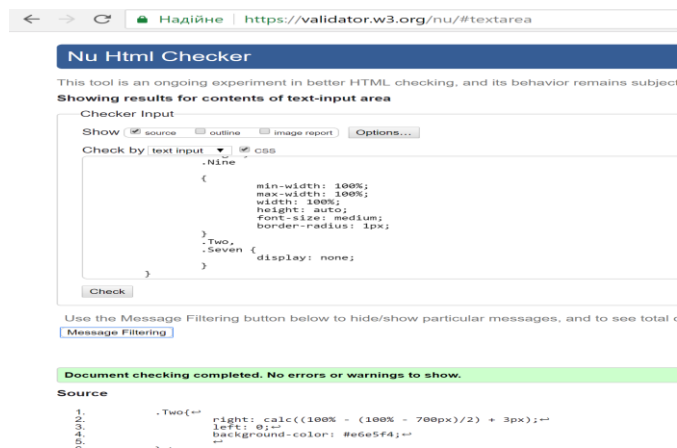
Надійне | https://validator.w3.org/nu/#textarea

Nu Html Checker

This tool is an ongoing experiment in better HTML checking, and its behavior remains subject

Showing results for contents of text-input area

Checker Input

Show source outline image report Options...

Check by text input CSS

.Nine

{
min-width: 100%;
max-width: 100%;
width: 100%;
height: auto;
font-size: medium;
border-radius: 1px;
}
.Two,
.Seven {
display: none;
}
}

Check

Use the Message Filtering button below to hide/show particular messages, and to see total c

Message Filtering

Document checking completed. No errors or warnings to show.

Source

1. .Two{↩
2. right: calc((100% - (100% - 700px)/2) + 3px);↩
3. left: 0;↩
4. background-color: #e6e5f4;↩
5. ↩
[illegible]